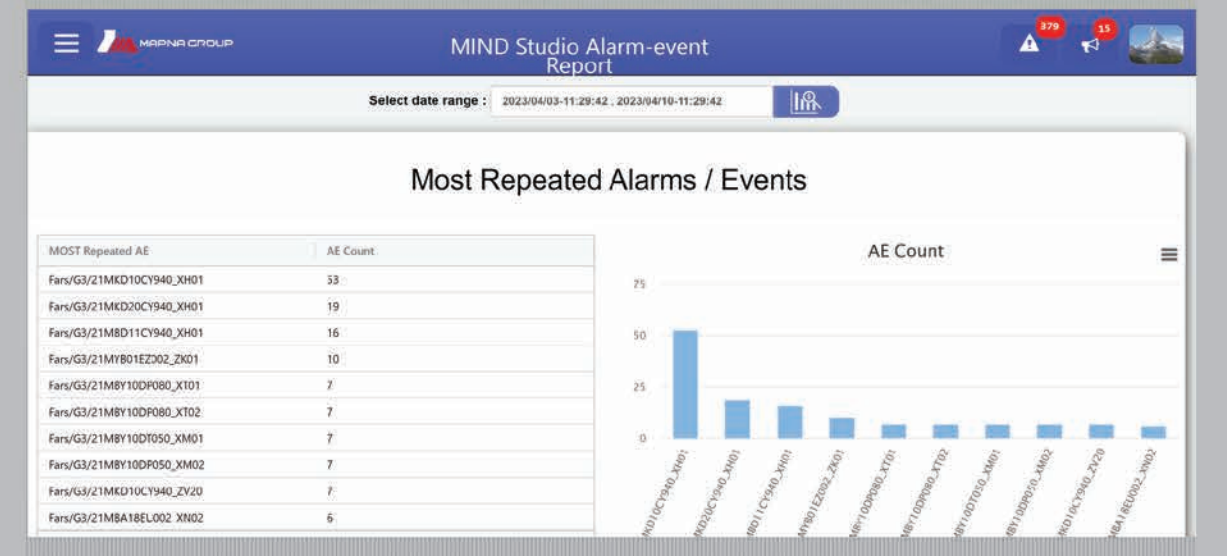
MAPNA GROUP

MIND Studio Alarm-event Report

379

15

Select date range : 2023/04/03-11:29:42 , 2023/04/10-11:29:42

Most Repeated Alarms / Events

| MOST Repeated AE | AE Count |
|---|---|
| Fars/G3/21MKD10CY940_XH01 | 53 |
| Fars/G3/21MKD20CY940_XH01 | 19 |
| Fars/G3/21MBD11CY940_XH01 | 16 |
| Fars/G3/21MYB01EZ002_ZK01 | 10 |
| Fars/G3/21MBY10DP080_XT01 | 7 |
| Fars/G3/21MBY10DP080_XT02 | 7 |
| Fars/G3/21MBY10DT050_XM01 | 7 |
| Fars/G3/21MBY10DP050_XM02 | 7 |
| Fars/G3/21MKD10CY940_ZV20 | 7 |
| Fars/G3/21MBA18EL002 XN02 | 6 |

AE Count

75

50

25

0

KD10CY940_XH01
KD20CY940_XH01
BD11CY940_XH01
MYB01EZ002_ZK01
IBY10DP080_XT01
IBY10DP080_XT02
IBY10DT050_XM01
IBY10DP050_XM02
KD10CY940_ZV20
BA18EL002_XN02